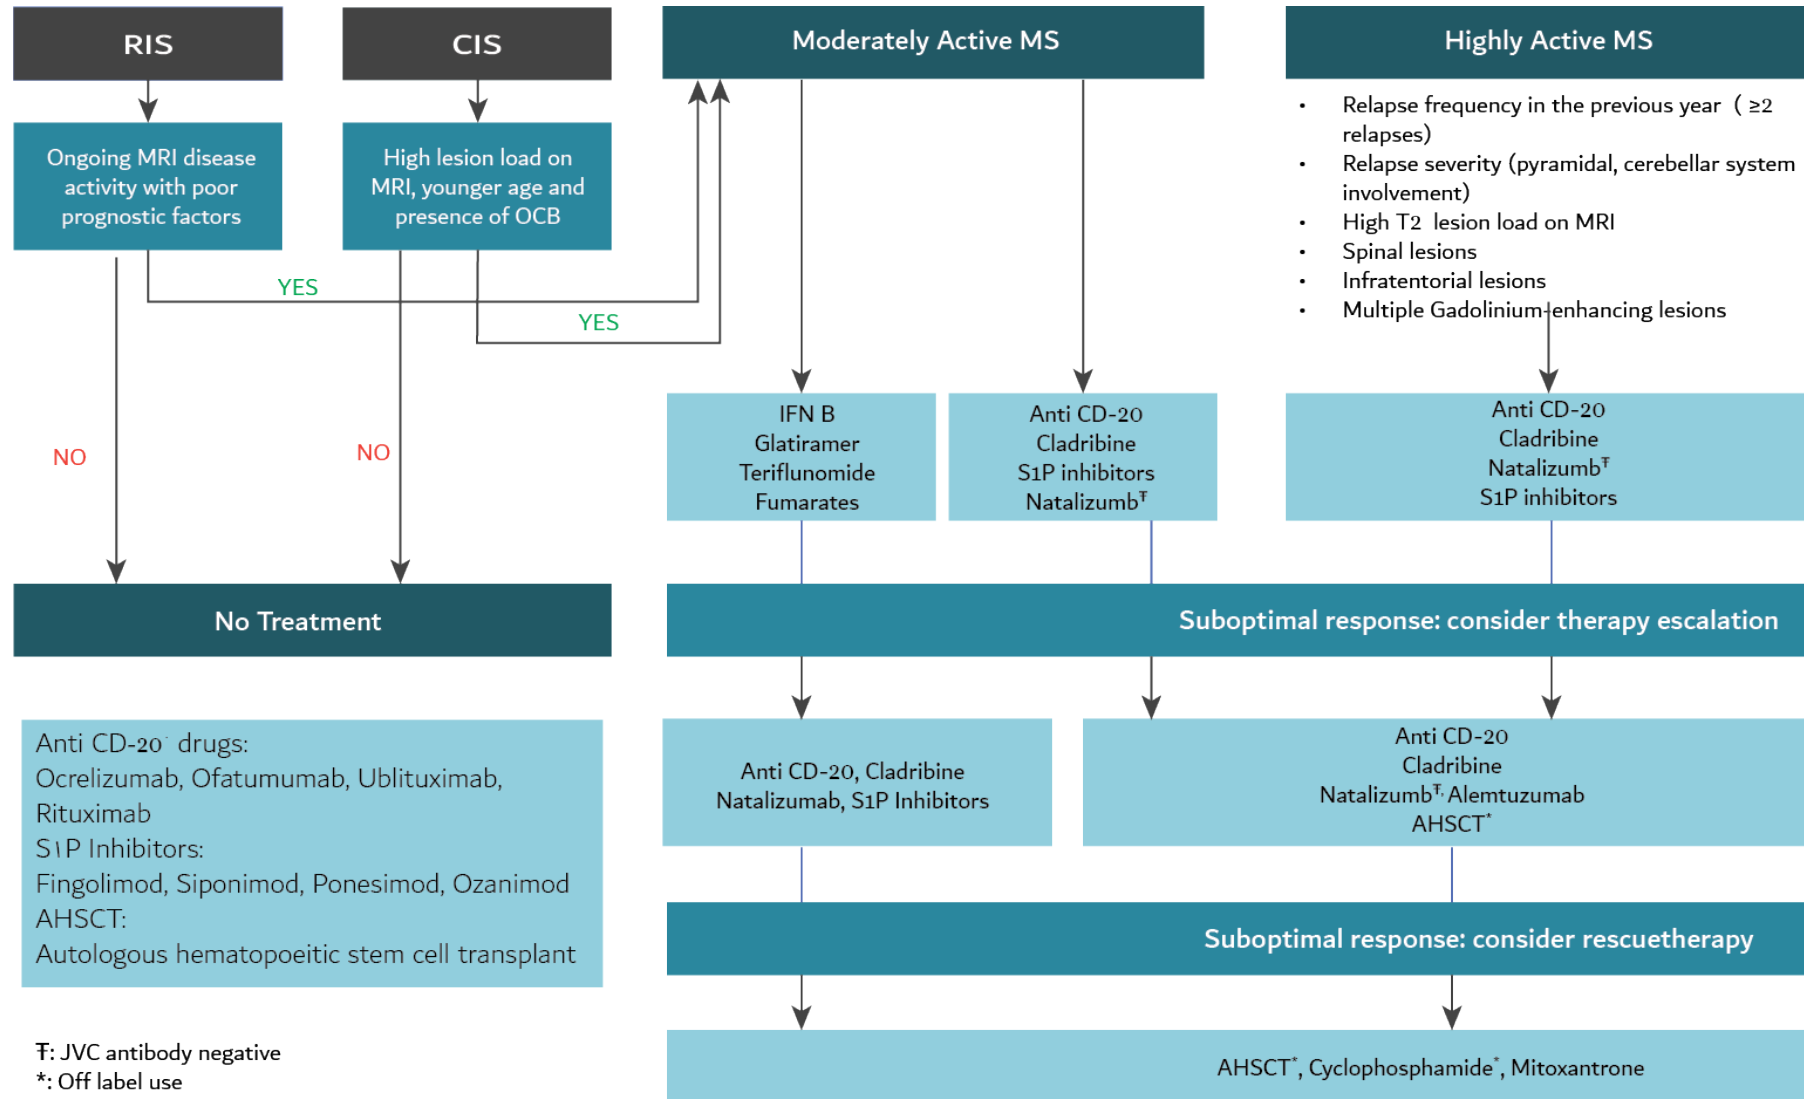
RIS

CIS

Moderately Active MS

Highly Active MS

Ongoing MRI disease activity with poor prognostic factors

High lesion load on MRI, younger age and presence of OCB

- Relapse frequency in the previous year ( ≥2 relapses)
- Relapse severity (pyramidal, cerebellar system involvement)
- High T2 lesion load on MRI
- Spinal lesions
- Infratentorial lesions
- Multiple Gadolinium-enhancing lesions

YES

YES

NO

NO

IFN B
Glatiramer
Teriflunomide
Fumarates

Anti CD-20
Cladribine
S1P inhibitors
Natalizumb$^{Ŧ}$

Anti CD-20
Cladribine
Natalizumb$^{Ŧ}$
S1P inhibitors

No Treatment

Suboptimal response: consider therapy escalation

Anti CD-20 drugs:
Ocrelizumab, Ofatumumab, Ublituximab, Rituximab
S1P Inhibitors:
Fingolimod, Siponimod, Ponesimod, Ozanimod
AHSCT:
Autologous hematopoeitic stem cell transplant

Anti CD-20, Cladribine
Natalizumab, S1P Inhibitors

Anti CD-20
Cladribine
Natalizumb$^{Ŧ,}$ Alemtuzumab
AHSCT$^{*}$

Suboptimal response: consider rescuetherapy

Ŧ: JVC antibody negative
*: Off label use

AHSCT$^{*}$, Cyclophosphamide$^{*}$, Mitoxantrone